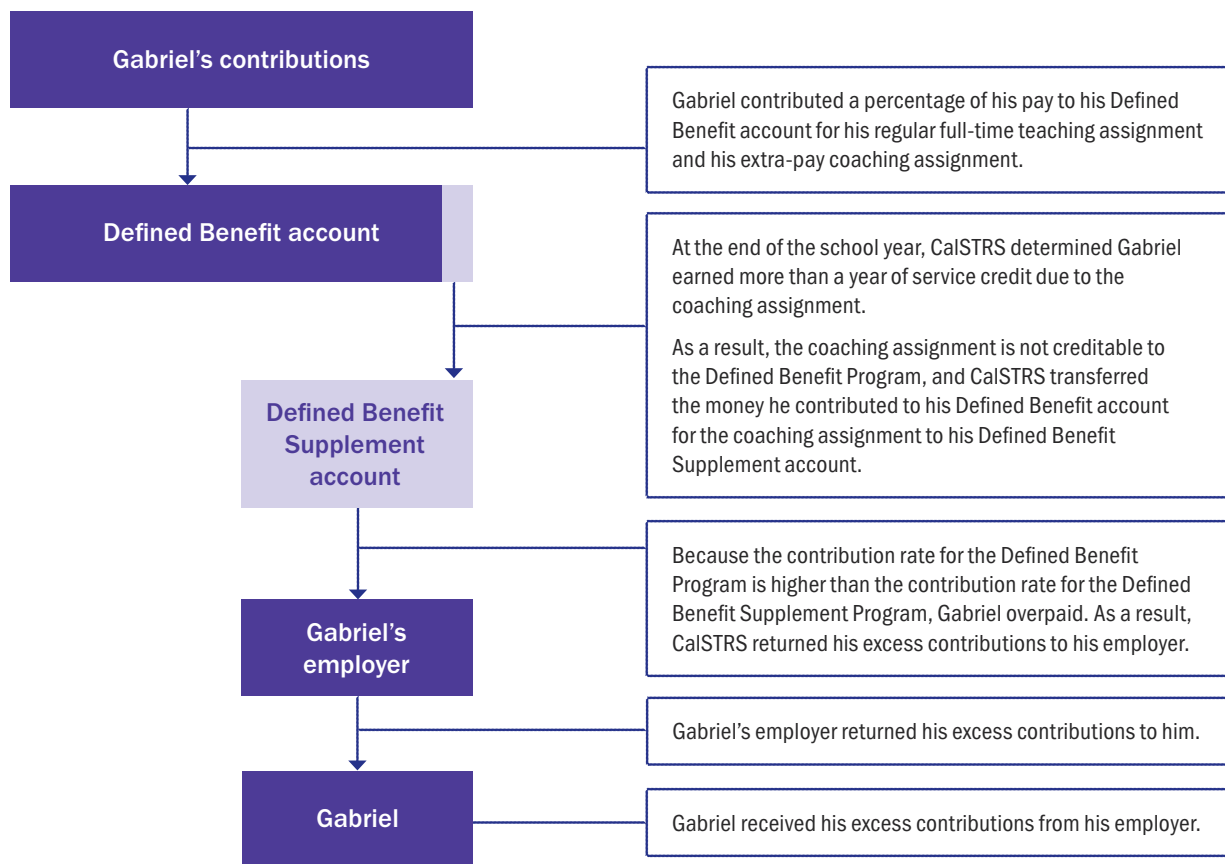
Gabriel's contributions

Gabriel contributed a percentage of his pay to his Defined Benefit account for his regular full-time teaching assignment and his extra-pay coaching assignment.

Defined Benefit account

At the end of the school year, CalSTRS determined Gabriel earned more than a year of service credit due to the coaching assignment.

As a result, the coaching assignment is not creditable to the Defined Benefit Program, and CalSTRS transferred the money he contributed to his Defined Benefit account for the coaching assignment to his Defined Benefit Supplement account.

Defined Benefit Supplement account

Because the contribution rate for the Defined Benefit Program is higher than the contribution rate for the Defined Benefit Supplement Program, Gabriel overpaid. As a result, CalSTRS returned his excess contributions to his employer.

Gabriel's employer

Gabriel's employer returned his excess contributions to him.

Gabriel

Gabriel received his excess contributions from his employer.